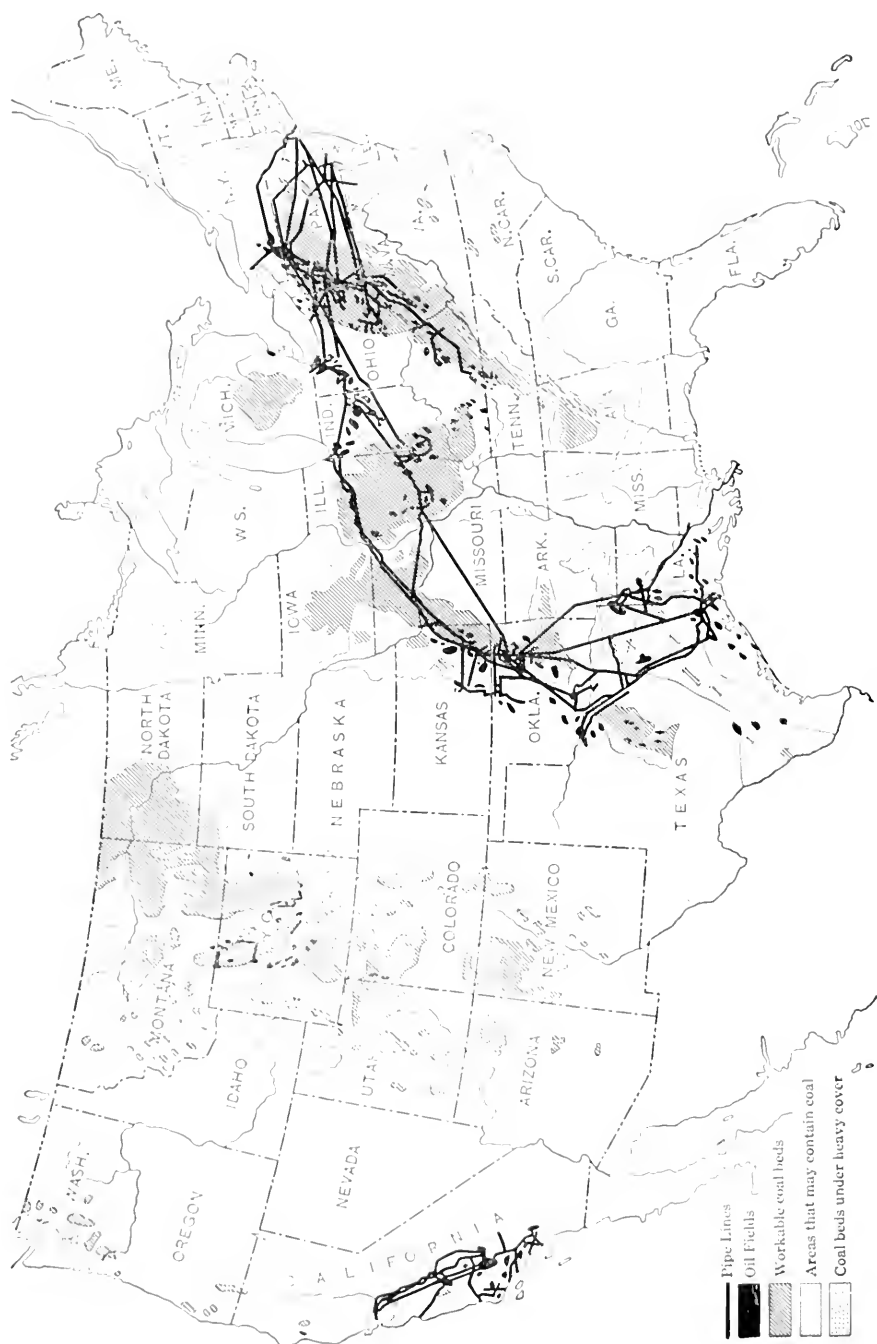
ME.
VT.
N.H.
N.Y.
PA.
VA.
N.CAR.
S.CAR.
FLA.
GA.
OHIO
MICH.
IND.
TENN.
ALA.
MISS.
ILL.
WIS.
MINN.
IOWA
MISSOURI
ARK.
LA.
KANSAS
OKLA.
TEXAS
NORTH DAKOTA
SOUTH DAKOTA
NEBRASKA
COLORADO
NEW MEXICO
WYO.
MONTANA
IDAHO
UTAH
ARIZONA
WASH.
OREGON
NEVADA
CALIFORNIA

Pipe Lines
Oil Fields
Workable coal beds
Areas that may contain coal
Coal beds under heavy cover